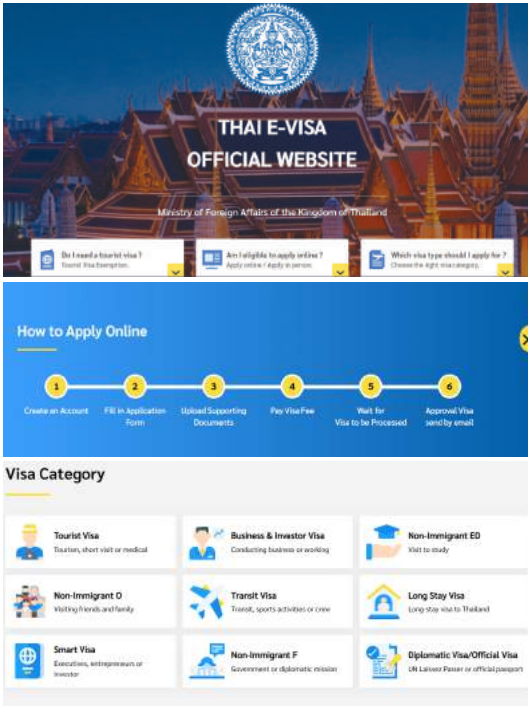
THAI E-VISA
OFFICIAL WEBSITE

Ministry of Foreign Affairs of the Kingdom of Thailand

Do I need a tourist visa?
Tourist Visa Exemption

Am I eligible to apply online?
Apply online / Apply in person

Which visa type should I apply for?
Choose the right visa category

How to Apply Online

1 Create an Account
2 Fill in Application Form
3 Upload Supporting Documents
4 Pay Visa Fee
5 Wait for Visa to be Processed
6 Approval Visa send by email

Visa Category

Tourist Visa
Tourism, short visit or medical

Business & Investor Visa
Conducting business or working

Non-Immigrant ED
Visit to study

Non-Immigrant O
Visiting friends and family

Transit Visa
Transit, sports activities or crew

Long Stay Visa
Long stay visa to Thailand

Smart Visa
Executives, entrepreneurs or investor

Non-Immigrant F
Government or diplomatic mission

Diplomatic Visa/Official Visa
UN Laissez Passer or official passport